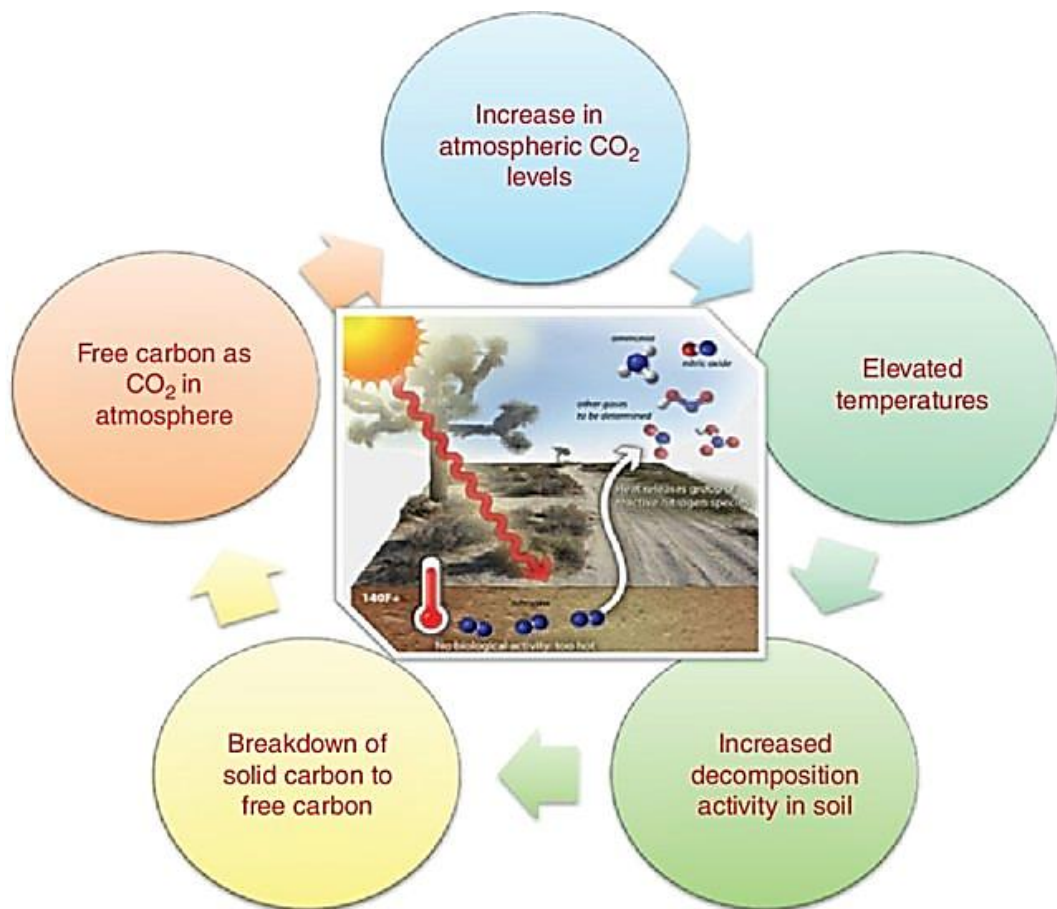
Increase in atmospheric $CO_2$ levels

Elevated temperatures

Increased decomposition activity in soil

Breakdown of solid carbon to free carbon

Free carbon as $CO_2$ in atmosphere

ammonia

nitric oxide

other gases to be determined

Heat releases groups of reactive nitrogen species

140F+

nitrogen

No biological activity: too hot